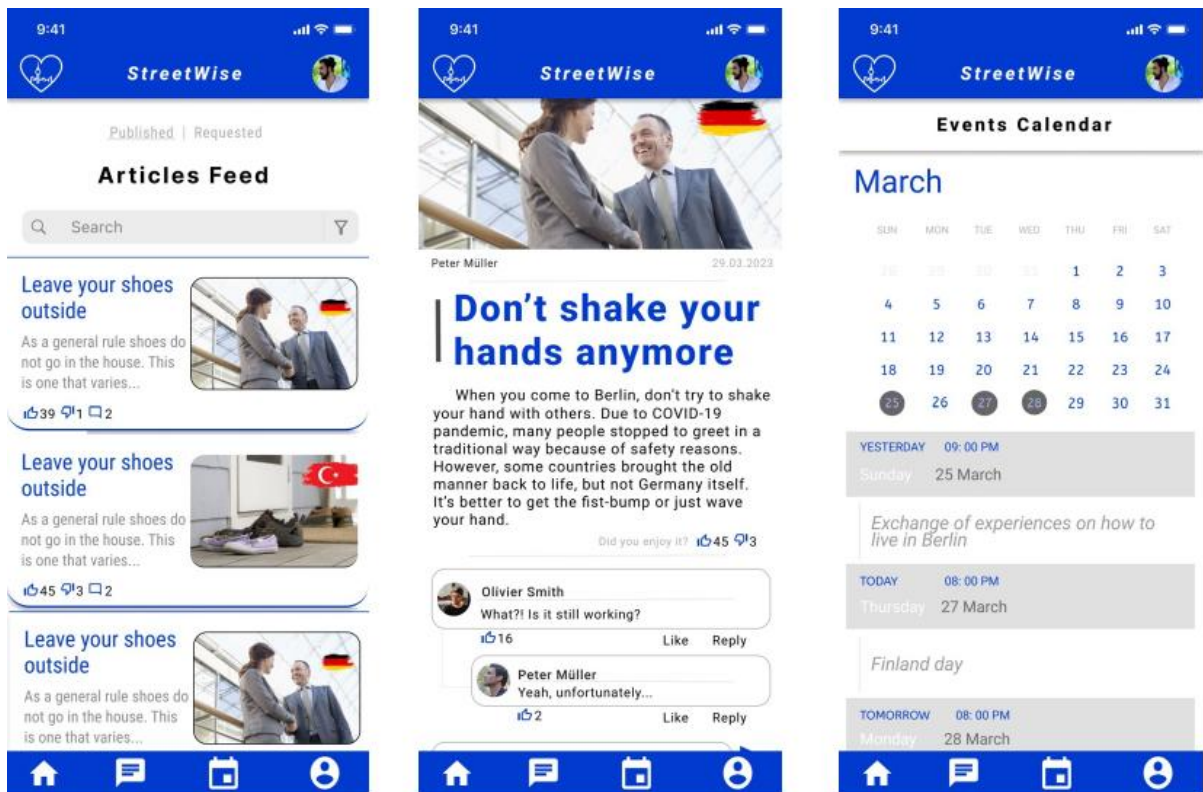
9:41

StreetWise

Published | Requested

Articles Feed

Search

Leave your shoes outside

As a general rule shoes do not go in the house. This is one that varies...

39 1 2

Leave your shoes outside

As a general rule shoes do not go in the house. This is one that varies...

45 3 2

Leave your shoes outside

As a general rule shoes do not go in the house. This is one that varies...

9:41

StreetWise

Peter Müller 29.03.2023

Don't shake your hands anymore

When you come to Berlin, don't try to shake your hand with others. Due to COVID-19 pandemic, many people stopped to greet in a traditional way because of safety reasons. However, some countries brought the old manner back to life, but not Germany itself. It's better to get the fist-bump or just wave your hand.

Did you enjoy it? 45 3

Olivier Smith
What?! Is it still working?
16 Like Reply

Peter Müller
Yeah, unfortunately...
2 Like Reply

9:41

StreetWise

Events Calendar

March

| SUN | MON | TUE | WED | THU | FRI | SAT |
|---|---|---|---|---|---|---|
| 26 | 27 | 28 | 29 | 1 | 2 | 3 |
| 4 | 5 | 6 | 7 | 8 | 9 | 10 |
| 11 | 12 | 13 | 14 | 15 | 16 | 17 |
| 18 | 19 | 20 | 21 | 22 | 23 | 24 |
| 25 | 26 | 27 | 28 | 29 | 30 | 31 |

YESTERDAY 09:00 PM
Sunday 25 March

Exchange of experiences on how to live in Berlin

TODAY 08:00 PM
Thursday 27 March

Finland day

TOMORROW 08:00 PM
Monday 28 March